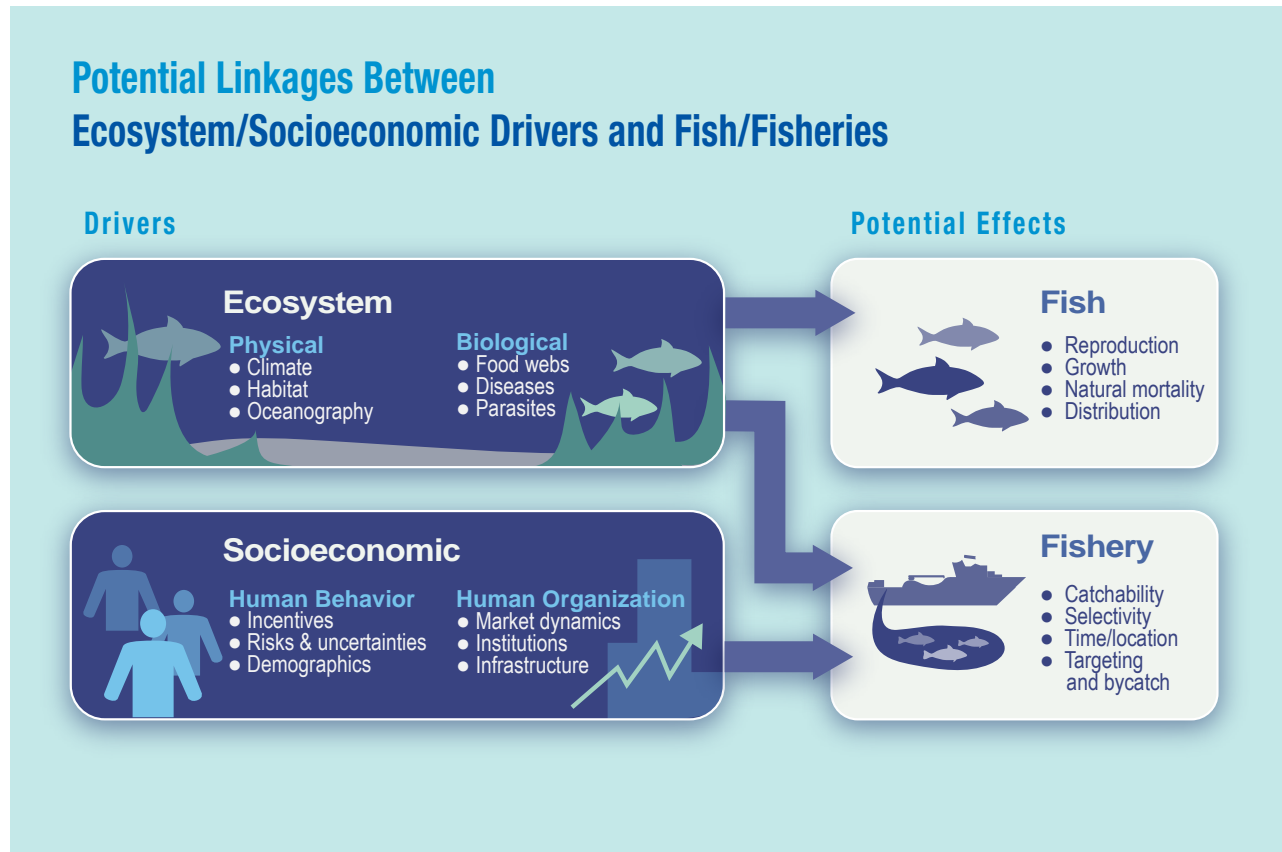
Potential Linkages Between
Ecosystem/Socioeconomic Drivers and Fish/Fisheries

Drivers

Ecosystem

Physical
● Climate
● Habitat
● Oceanography

Biological
● Food webs
● Diseases
● Parasites

Socioeconomic

Human Behavior
● Incentives
● Risks & uncertainties
● Demographics

Human Organization
● Market dynamics
● Institutions
● Infrastructure

Potential Effects

Fish
● Reproduction
● Growth
● Natural mortality
● Distribution

Fishery
● Catchability
● Selectivity
● Time/location
● Targeting and bycatch